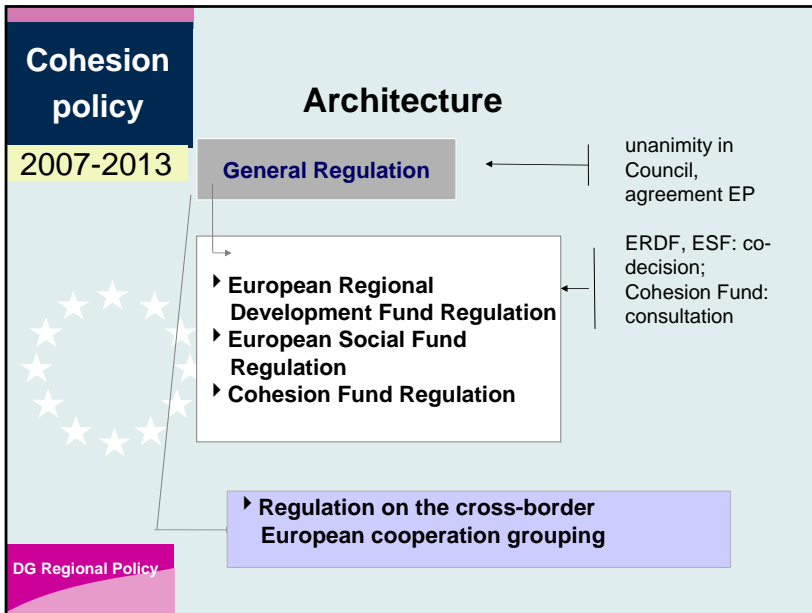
Cohesion policy

2007-2013

Architecture

General Regulation

unanimity in Council, agreement EP

European Regional Development Fund Regulation
European Social Fund Regulation
Cohesion Fund Regulation

ERDF, ESF: co-decision; Cohesion Fund: consultation

Regulation on the cross-border European cooperation grouping

DG Regional Policy